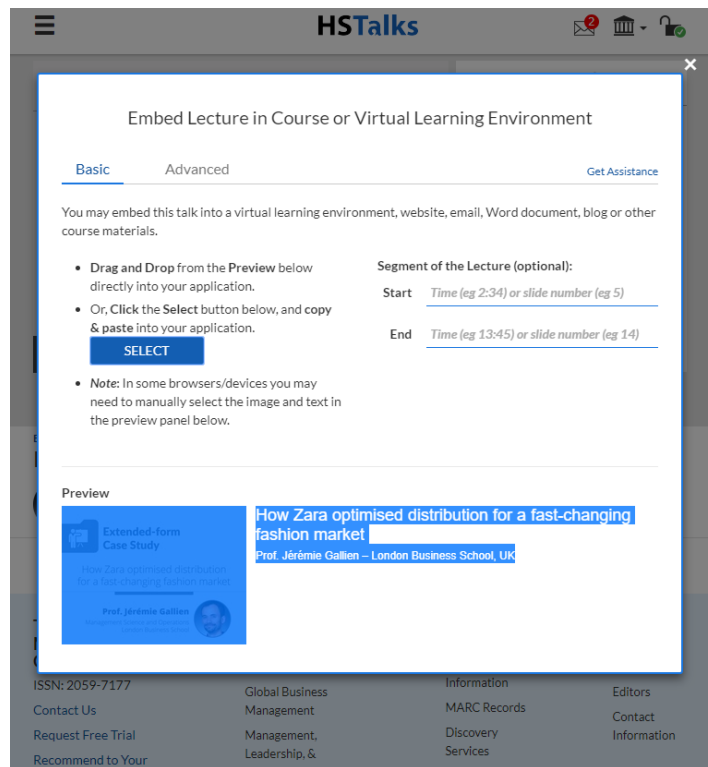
HSTalks

2

Embed Lecture in Course or Virtual Learning Environment

Basic Advanced Get Assistance

You may embed this talk into a virtual learning environment, website, email, Word document, blog or other course materials.

- **Drag and Drop** from the **Preview** below directly into your application.
- Or, **Click** the **Select** button below, and **copy & paste** into your application.

SELECT

- ***Note:*** In some browsers/devices you may need to manually select the image and text in the preview panel below.

Segment of the Lecture (optional):

Start Time (eg 2:34) or slide number (eg 5)

End Time (eg 13:45) or slide number (eg 14)

Preview

Extended-form Case Study

How Zara optimised distribution for a fast-changing fashion market

Prof. Jérémie Gallien

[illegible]

How Zara optimised distribution for a fast-changing fashion market

Prof. Jérémie Gallien – London Business School, UK

ISSN: 2059-7177

Contact Us

Request Free Trial

Recommend to Your

Global Business Management

Management, Leadership, &

Information

MARC Records

Discovery Services

Editors

Contact Information